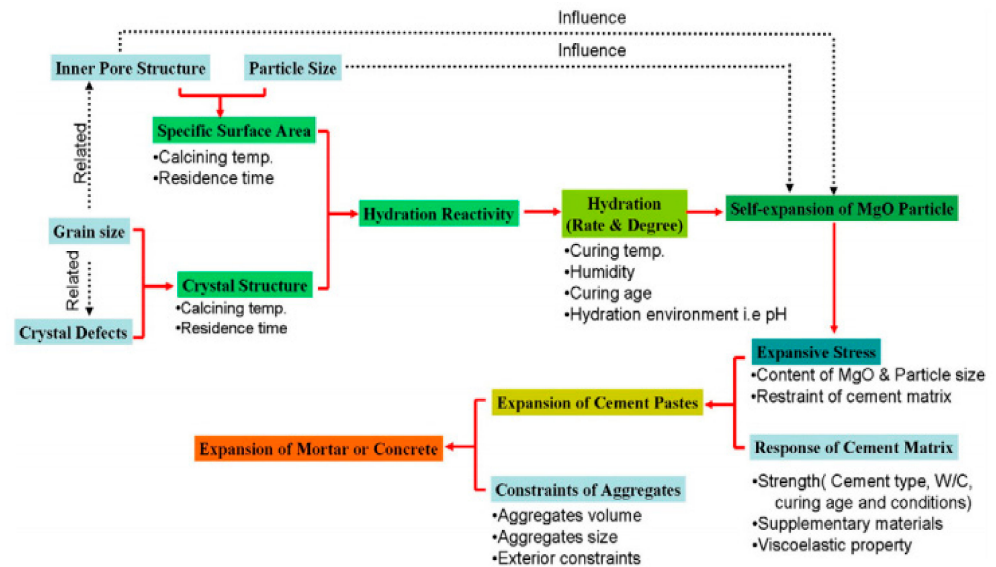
Influence

Influence

Inner Pore Structure

Particle Size

Related

Specific Surface Area
•Calcining temp.
•Residence time

Grain size

Related

Crystal Defects

Crystal Structure
•Calcining temp.
•Residence time

Hydration Reactivity

Hydration
(Rate & Degree)
•Curing temp.
•Humidity
•Curing age
•Hydration environment i.e pH

Self-expansion of MgO Particle

Expansive Stress
•Content of MgO & Particle size
•Restraint of cement matrix

Expansion of Cement Pastes

Response of Cement Matrix
•Strength( Cement type, W/C, curing age and conditions)
•Supplementary materials
•Viscoelastic property

Expansion of Mortar or Concrete

Constraints of Aggregates
•Aggregates volume
•Aggregates size
•Exterior constraints